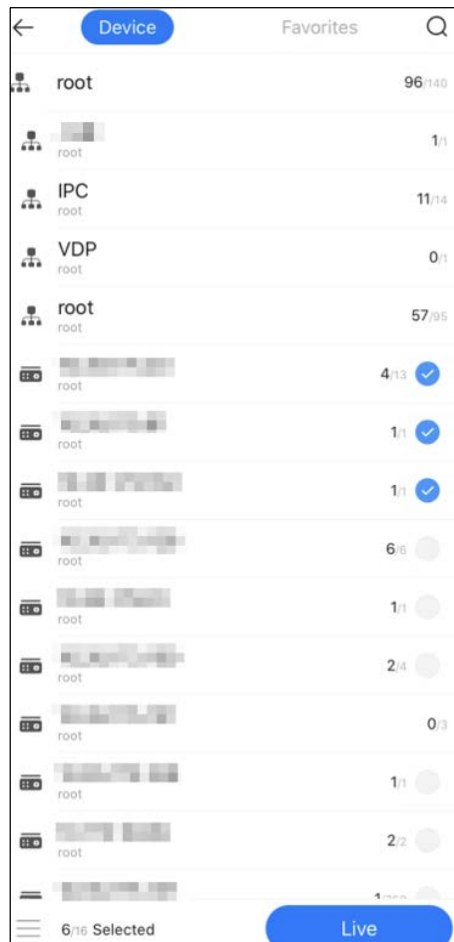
Device Favorites

root 96/140

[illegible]
root 1/1

IPC
root 11/14

VDP
root 0/1

root
root 57/95

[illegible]
root 4/13

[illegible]
root 1/1

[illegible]
root 1/1

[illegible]
root 6/6

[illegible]
root 1/1

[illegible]
root 2/4

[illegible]
root 0/3

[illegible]
root 1/1

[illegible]
root 2/2

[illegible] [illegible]

6/16 Selected Live